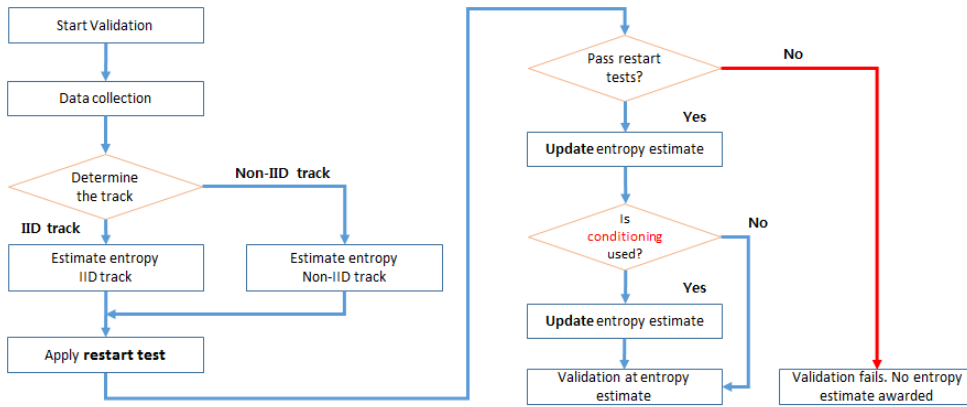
Start Validation

Data collection

Determine the track

Non-IID track

IID track

Estimate entropy IID track

Estimate entropy Non-IID track

Apply restart test

Pass restart tests?

No

Yes

Update entropy estimate

Is conditioning used?

No

Yes

Update entropy estimate

Validation at entropy estimate

Validation fails. No entropy estimate awarded